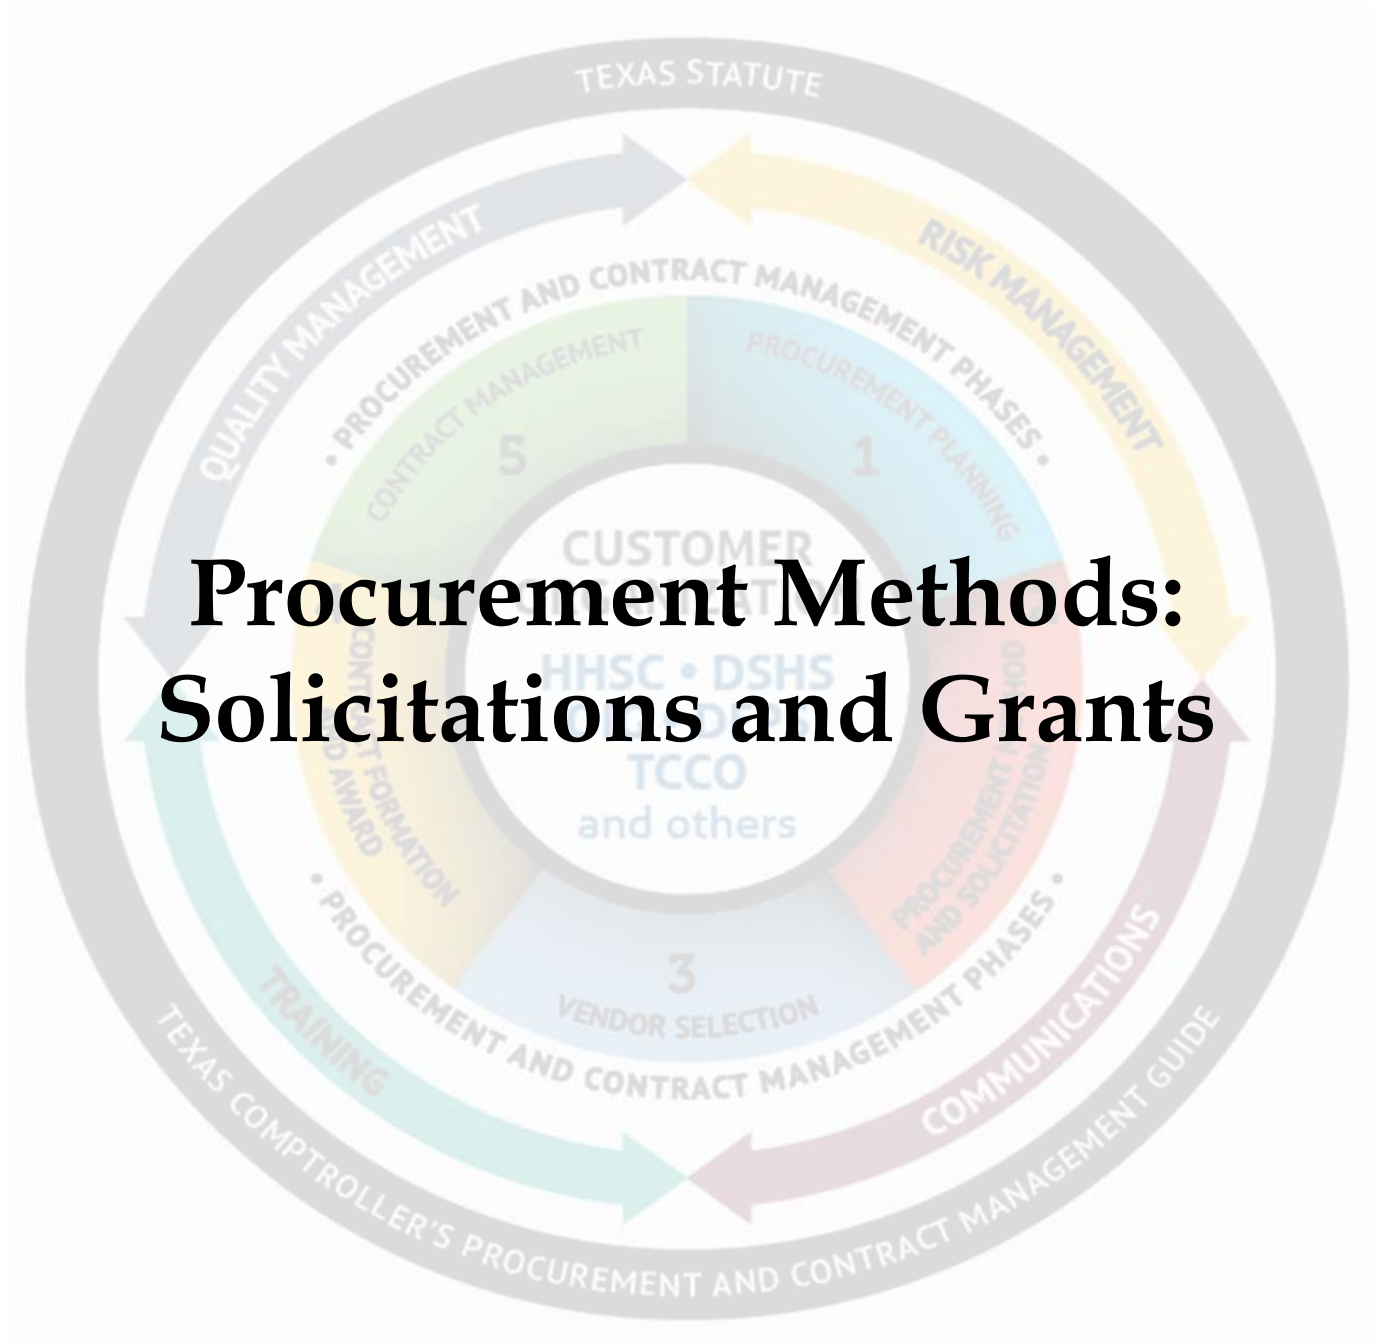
TEXAS STATUTE

QUALITY MANAGEMENT

RISK MANAGEMENT

• PROCUREMENT AND CONTRACT MANAGEMENT PHASES •

CONTRACT MANAGEMENT

5

PROCUREMENT PLANNING

1

CUSTOMER

Procurement Methods: Solicitations and Grants

HHSC • DSHS

TCCO

and others

CONTRACT FORMATION AND AWARD

PROCUREMENT METHOD AND SOLICITATION

3

VENDOR SELECTION

• PROCUREMENT AND CONTRACT MANAGEMENT PHASES •

TRAINING

COMMUNICATIONS

TEXAS COMPTROLLER'S PROCUREMENT AND CONTRACT MANAGEMENT GUIDE